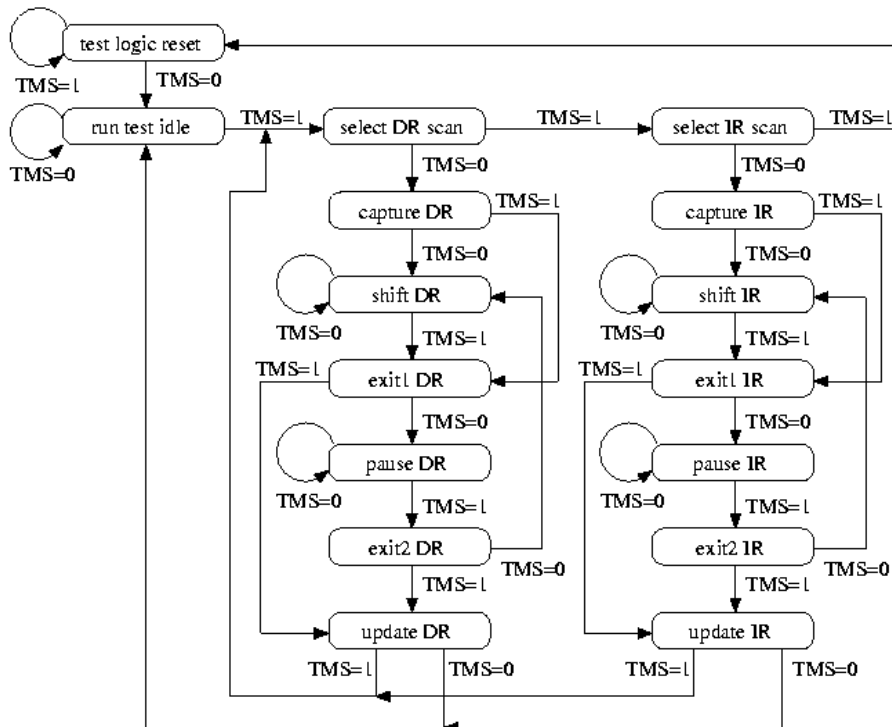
test logic reset
TMS=1
TMS=0
run test idle
TMS=0
TMS=1
select DR scan
TMS=1
select IR scan
TMS=1
TMS=0
TMS=0
capture DR
TMS=1
capture IR
TMS=1
TMS=0
TMS=0
shift DR
shift IR
TMS=0
TMS=1
TMS=0
TMS=1
TMS=1
exit1 DR
TMS=1
exit1 IR
TMS=0
TMS=0
pause DR
pause IR
TMS=0
TMS=1
TMS=0
TMS=1
exit2 DR
exit2 IR
TMS=1
TMS=0
TMS=1
TMS=0
update DR
update IR
TMS=1
TMS=0
TMS=1
TMS=0